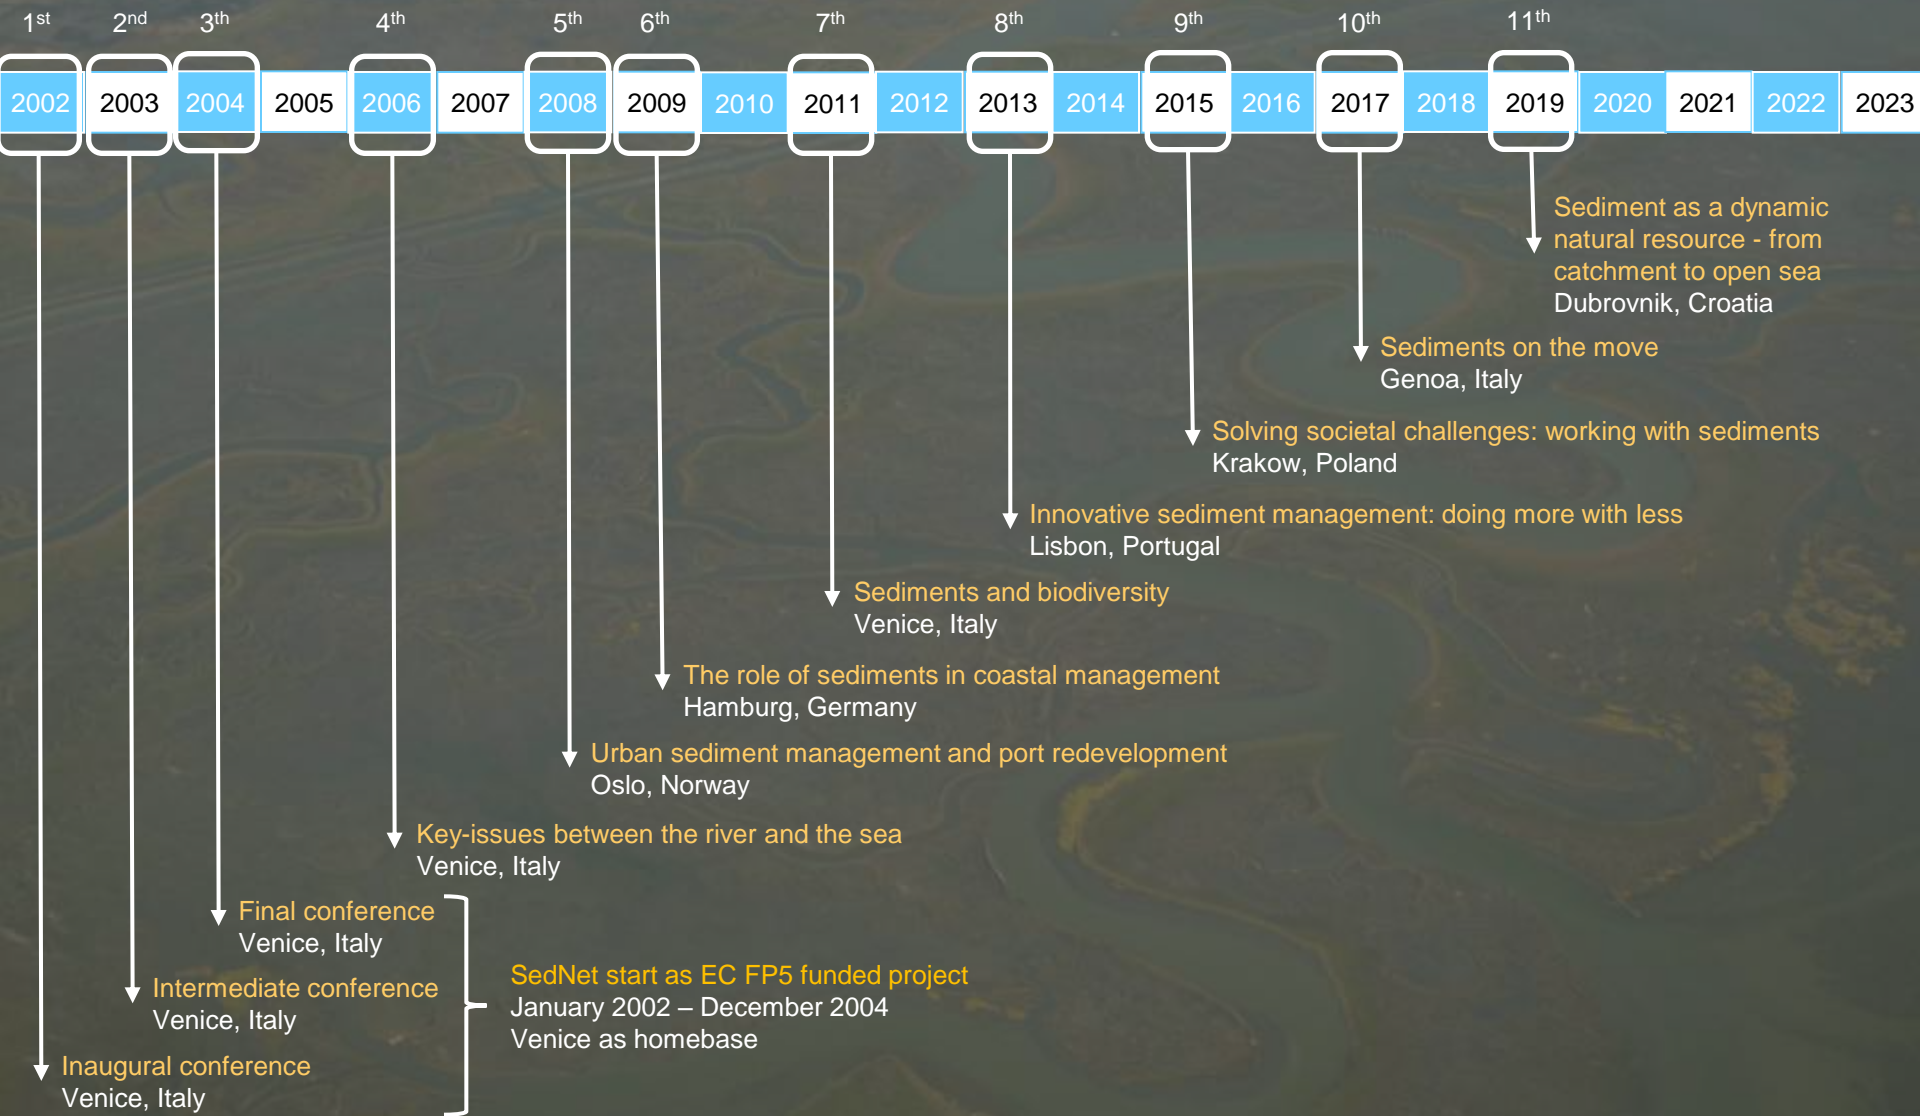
1st 2nd 3th 4th 5th 6th 7th 8th 9th 10th 11th

2002 2003 2004 2005 2006 2007 2008 2009 2010 2011 2012 2013 2014 2015 2016 2017 2018 2019 2020 2021 2022 2023

Sediment as a dynamic natural resource - from catchment to open sea
Dubrovnik, Croatia

Sediments on the move
Genoa, Italy

Solving societal challenges: working with sediments
Krakow, Poland

Innovative sediment management: doing more with less
Lisbon, Portugal

Sediments and biodiversity
Venice, Italy

The role of sediments in coastal management
Hamburg, Germany

Urban sediment management and port redevelopment
Oslo, Norway

Key-issues between the river and the sea
Venice, Italy

Final conference
Venice, Italy

Intermediate conference
Venice, Italy

Inaugural conference
Venice, Italy

SedNet start as EC FP5 funded project
January 2002 – December 2004
Venice as homebase